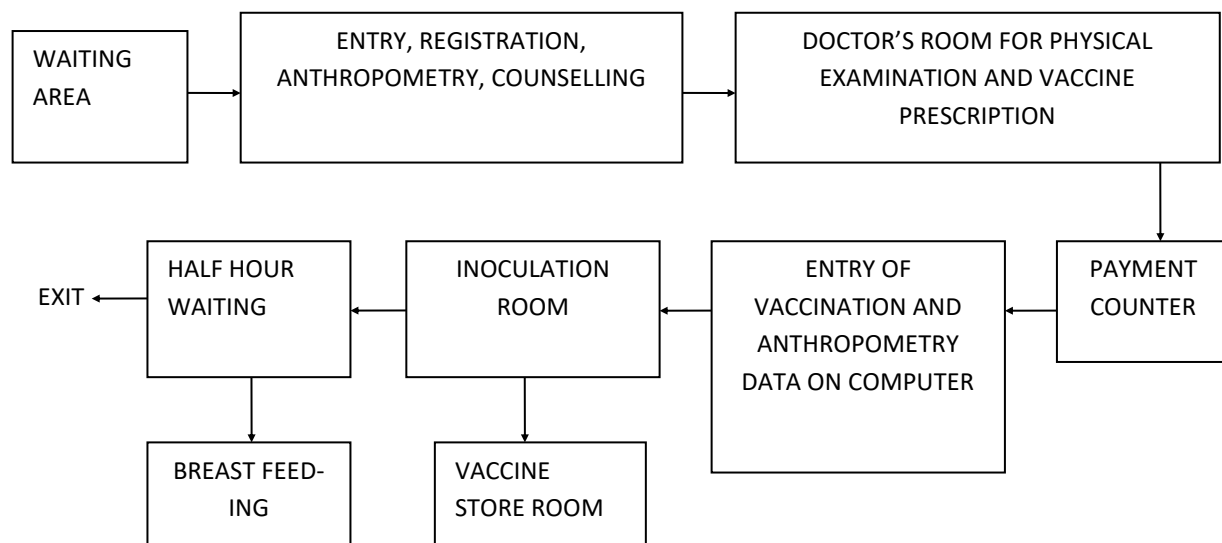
WAITING AREA

ENTRY, REGISTRATION, ANTHROPOMETRY, COUNSELLING

DOCTOR'S ROOM FOR PHYSICAL EXAMINATION AND VACCINE PRESCRIPTION

PAYMENT COUNTER

ENTRY OF VACCINATION AND ANTHROPOMETRY DATA ON COMPUTER

INOCULATION ROOM

HALF HOUR WAITING

EXIT

BREAST FEEDING

VACCINE STORE ROOM